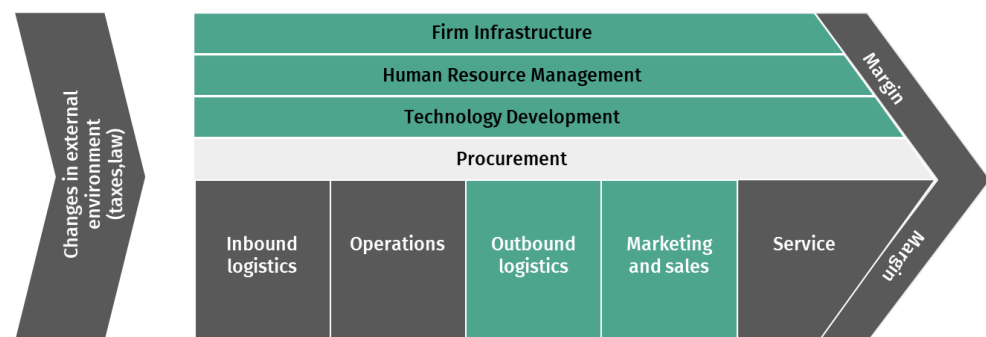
Changes in external environment (taxes,law)

Firm Infrastructure

Human Resource Management

Technology Development

Procurement

Inbound logistics

Operations

Outbound logistics

Marketing and sales

Service

Margin

Margin